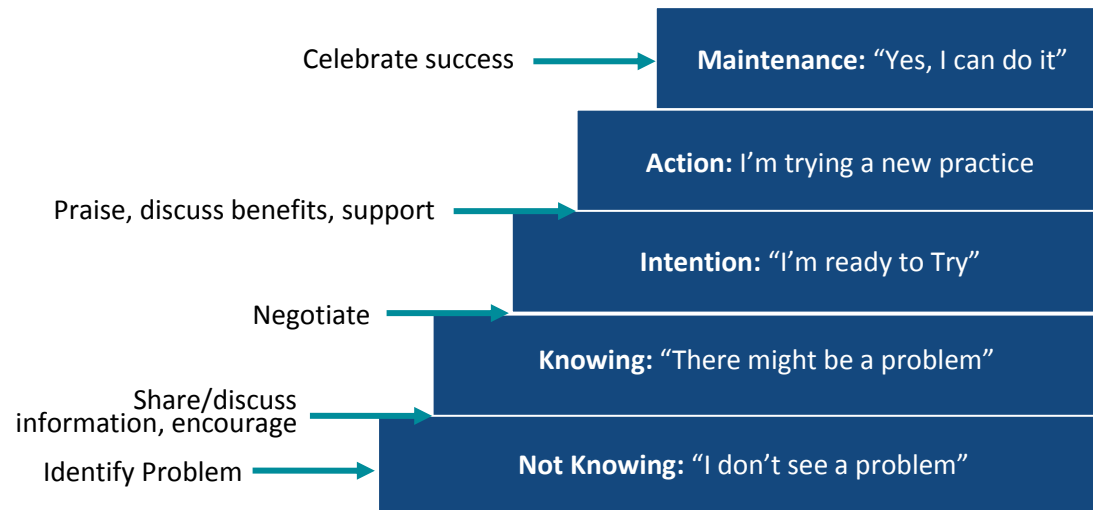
Celebrate success

**Maintenance:** “Yes, I can do it”

**Action:** I’m trying a new practice

Praise, discuss benefits, support

**Intention:** “I’m ready to Try”

Negotiate

**Knowing:** “There might be a problem”

Share/discuss information, encourage

Identify Problem

**Not Knowing:** “I don’t see a problem”